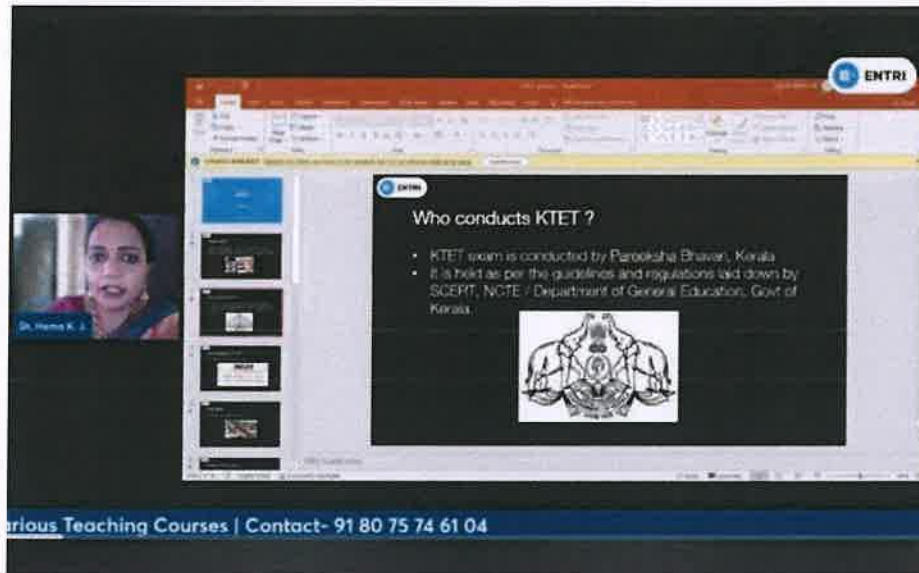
ENTRI

Dr. Hema K. J.

ENTRI

Who conducts KTET ?

• KTET exam is conducted by Pareeksha Bhavan, Kerala
• It is held as per the guidelines and regulations laid down by SCERT, NCTE / Department of General Education, Govt of Kerala.

arious Teaching Courses | Contact- 91 80 75 74 61 04